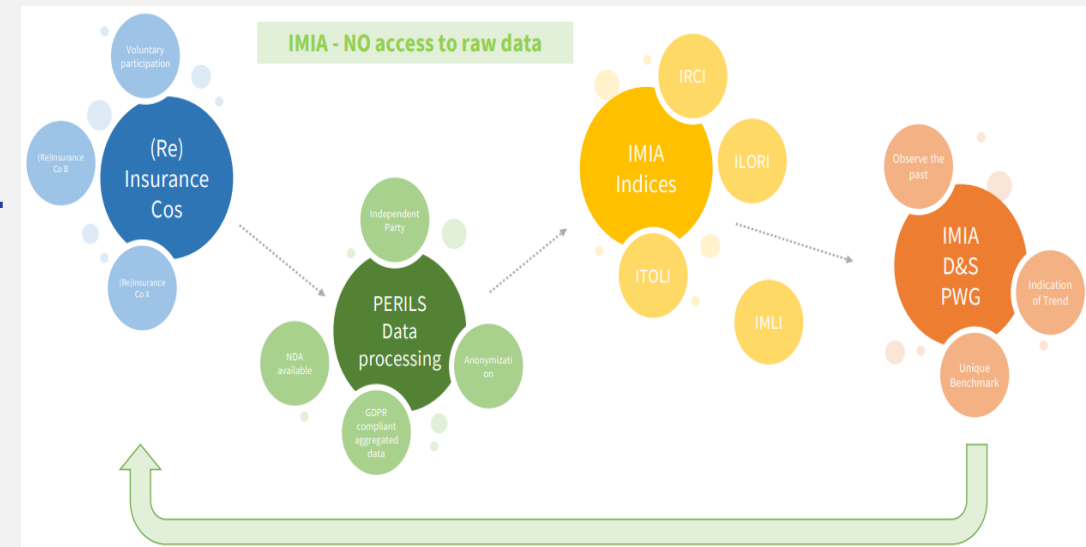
IMIA - NO access to raw data

Voluntary participation

(Re)Insurance Co B

(Re) Insurance Cos

(Re)Insurance Co X

Independent Party

NDA available

PERILS Data processing

Anonymizati on

GDPR compliant aggregated data

IRCI

IMIA Indices

ILORI

ITOLI

IMLI

Observe the past

IMIA D&S PWG

Indication of Trend

Unique Benchmark